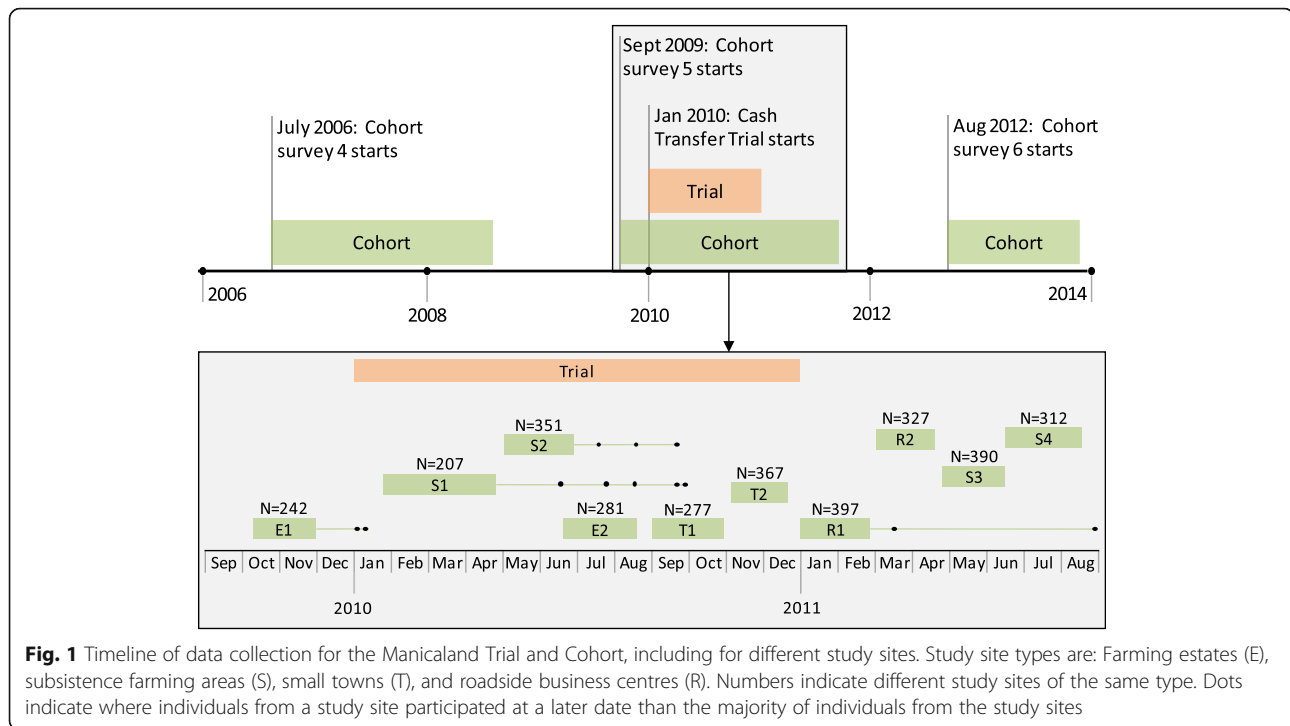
Sept 2009: Cohort survey 5 starts

Jan 2010: Cash Transfer Trial starts

July 2006: Cohort survey 4 starts

Aug 2012: Cohort survey 6 starts

Trial

Cohort

Cohort

Cohort

2006

2008

2010

2012

2014

Trial

N=351
S2

N=327
R2

N=312
S4

N=207
S1

N=390
S3

N=367
T2

N=242
E1

N=281
E2

N=277
T1

N=397
R1

| Sep | Oct | Nov | Dec | Jan | Feb | Mar | Apr | May | Jun | Jul | Aug | Sep | Oct | Nov | Dec | Jan | Feb | Mar | Apr | May | Jun | Jul | Aug |
|---|---|---|---|---|---|---|---|---|---|---|---|---|---|---|---|---|---|---|---|---|---|---|---|

2010

2011

**Fig. 1** Timeline of data collection for the Manicaland Trial and Cohort, including for different study sites. Study site types are: Farming estates (E), subsistence farming areas (S), small towns (T), and roadside business centres (R). Numbers indicate different study sites of the same type. Dots indicate where individuals from a study site participated at a later date than the majority of individuals from the study sites